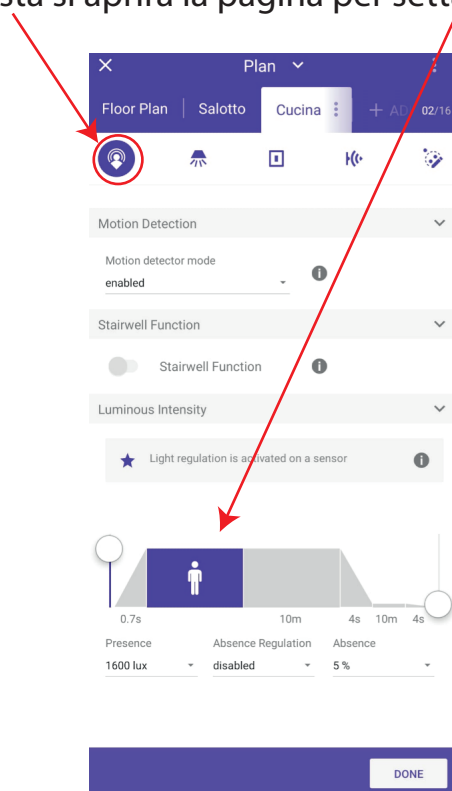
sta si aprirà la pagina per setta

Plan

Floor Plan | Salotto | Cucina + AD 02/16

Motion Detection

Motion detector mode
enabled

Stairwell Function

Stairwell Function

Luminous Intensity

Light regulation is activated on a sensor

0.7s 10m 4s 10m 4s

Presence
1600 lux

Absence Regulation
disabled

Absence
5 %

DONE